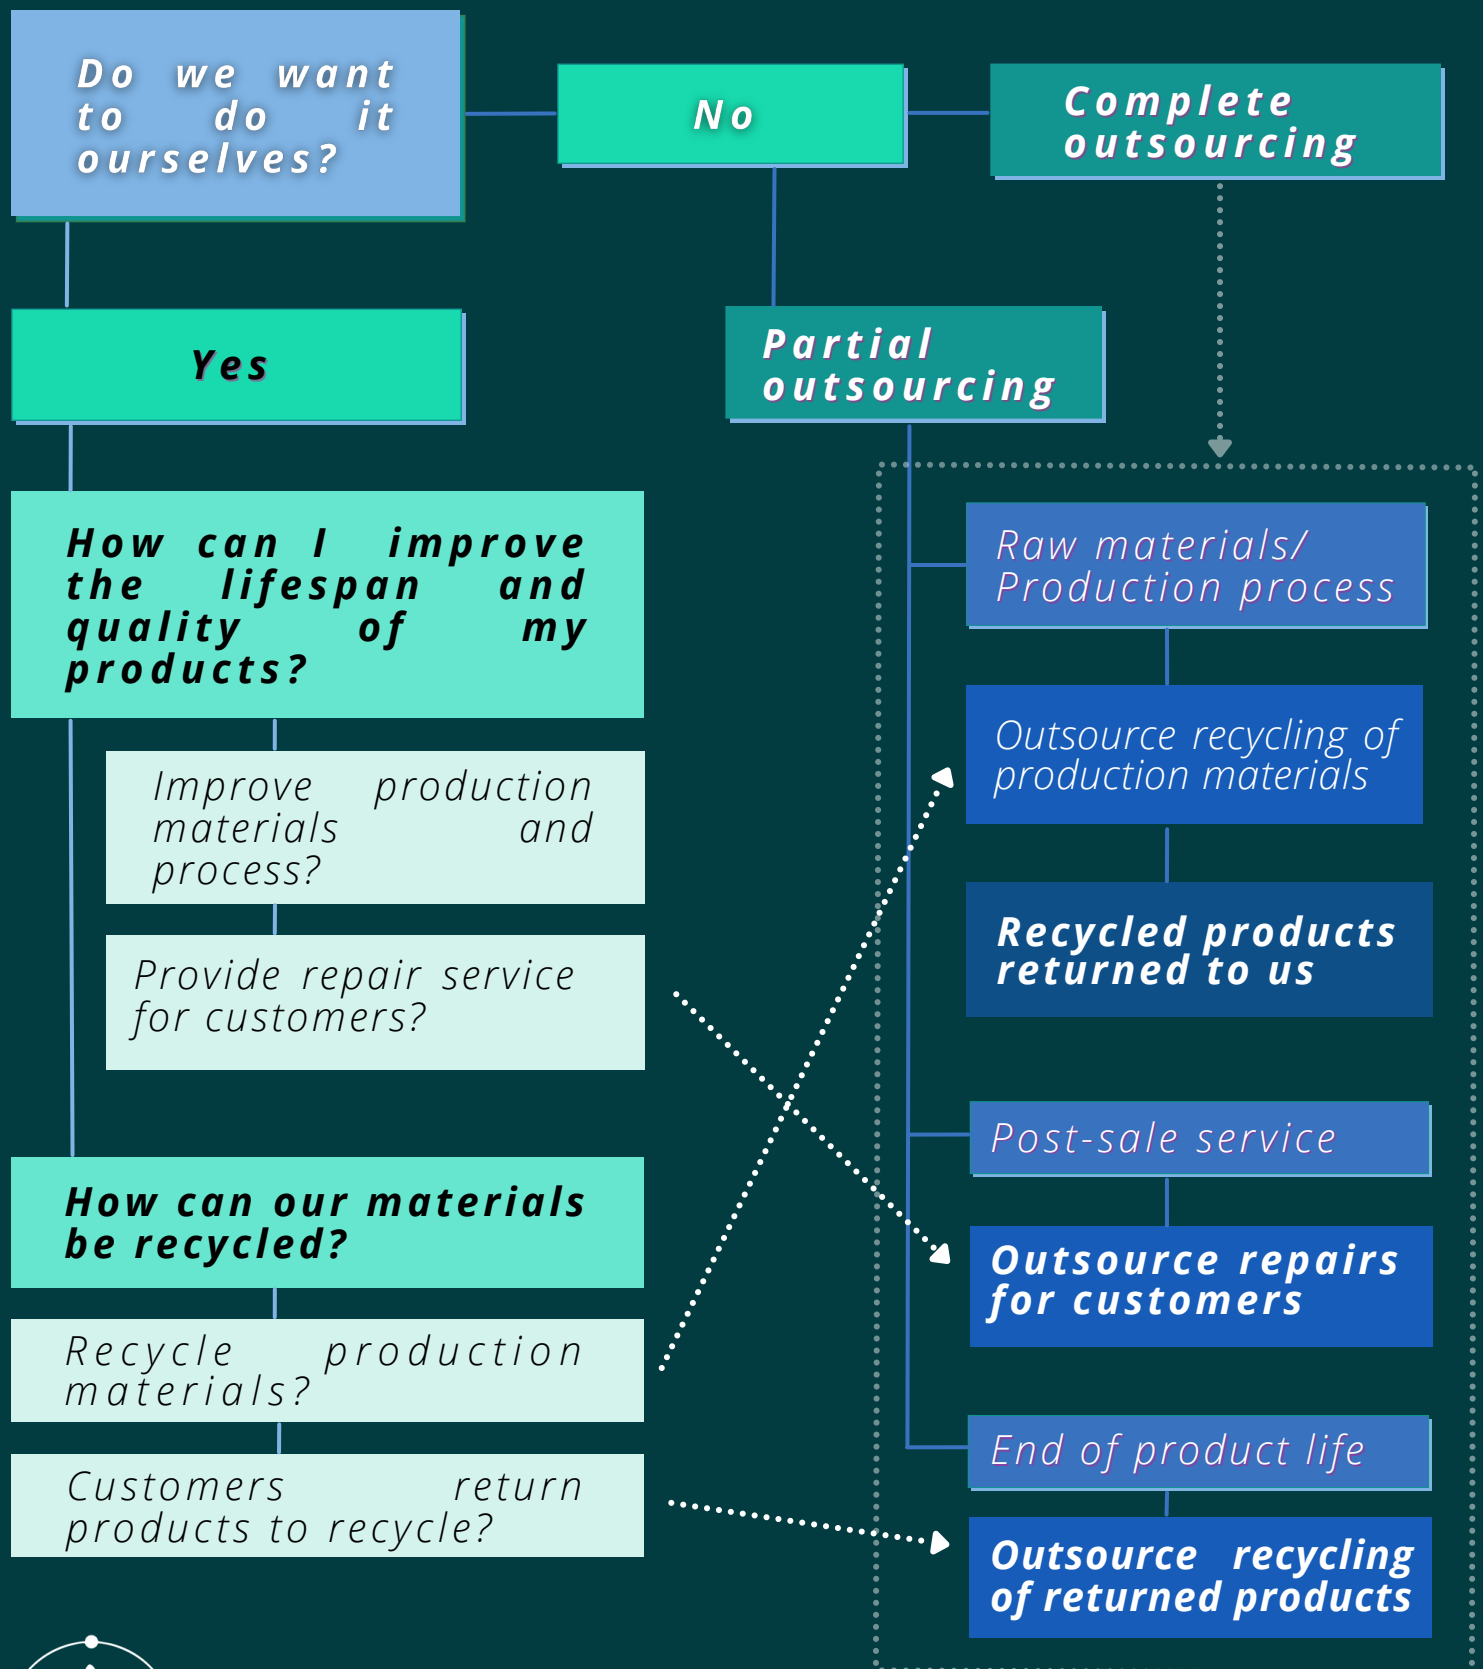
Do we want to do it ourselves?

No

Complete outsourcing

Yes

Partial outsourcing

How can I improve the lifespan and quality of my products?

Raw materials/ Production process

Improve production materials and process?

Outsource recycling of production materials

Provide repair service for customers?

Recycled products returned to us

Post-sale service

How can our materials be recycled?

Outsource repairs for customers

Recycle production materials?

End of product life

Customers return products to recycle?

Outsource recycling of returned products